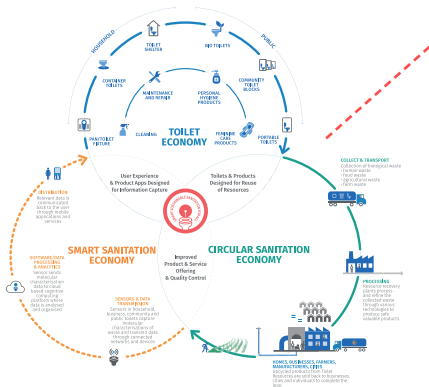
HOUSEHOLD

PUBLIC

TOILET SHELTER

BIO TOILETS

CONTAINER TOILETS

MAINTENANCE AND REPAIR

PERSONAL HYGIENE PRODUCTS

COMMUNITY TOILET BLOCKS

PAN/TOILET FIXTURE

CLEANING

FEMININE CARE PRODUCTS

PORTABLE TOILETS

TOILET ECONOMY

User Experience & Product Apps Designed for Information Capture

Toilets & Products Designed for Reuse of Resources

COLLECT & TRANSPORT
Collection of biological waste:
• human waste
• food waste
• agricultural waste
• farm waste

DISSEMINATION
Relevant data is communicated back to the user through mobile applications and services

SOFTWARE/DATA PROCESSING & ANALYTICS
Sensor sends molecular characterization data to cloud based cognitive computing platform where data is analysed and organized

SMART SANITATION ECONOMY

Improved Product & Service Offering & Quality Control

CIRCULAR SANITATION ECONOMY

SENSORS & DATA TRANSMISSION
Sensors in household, business, community and public toilets capture molecular characterization of waste and transmit data through connected networks and devices

PROCESSING
Resource recovery plants process and refine the collected waste through various technologies to produce safe valuable products

HOMES, BUSINESSES, FARMERS, MANUFACTURERS, CITIES
Recycled products from Toilet Resources are sold back to businesses, cities and individuals to complete the loop